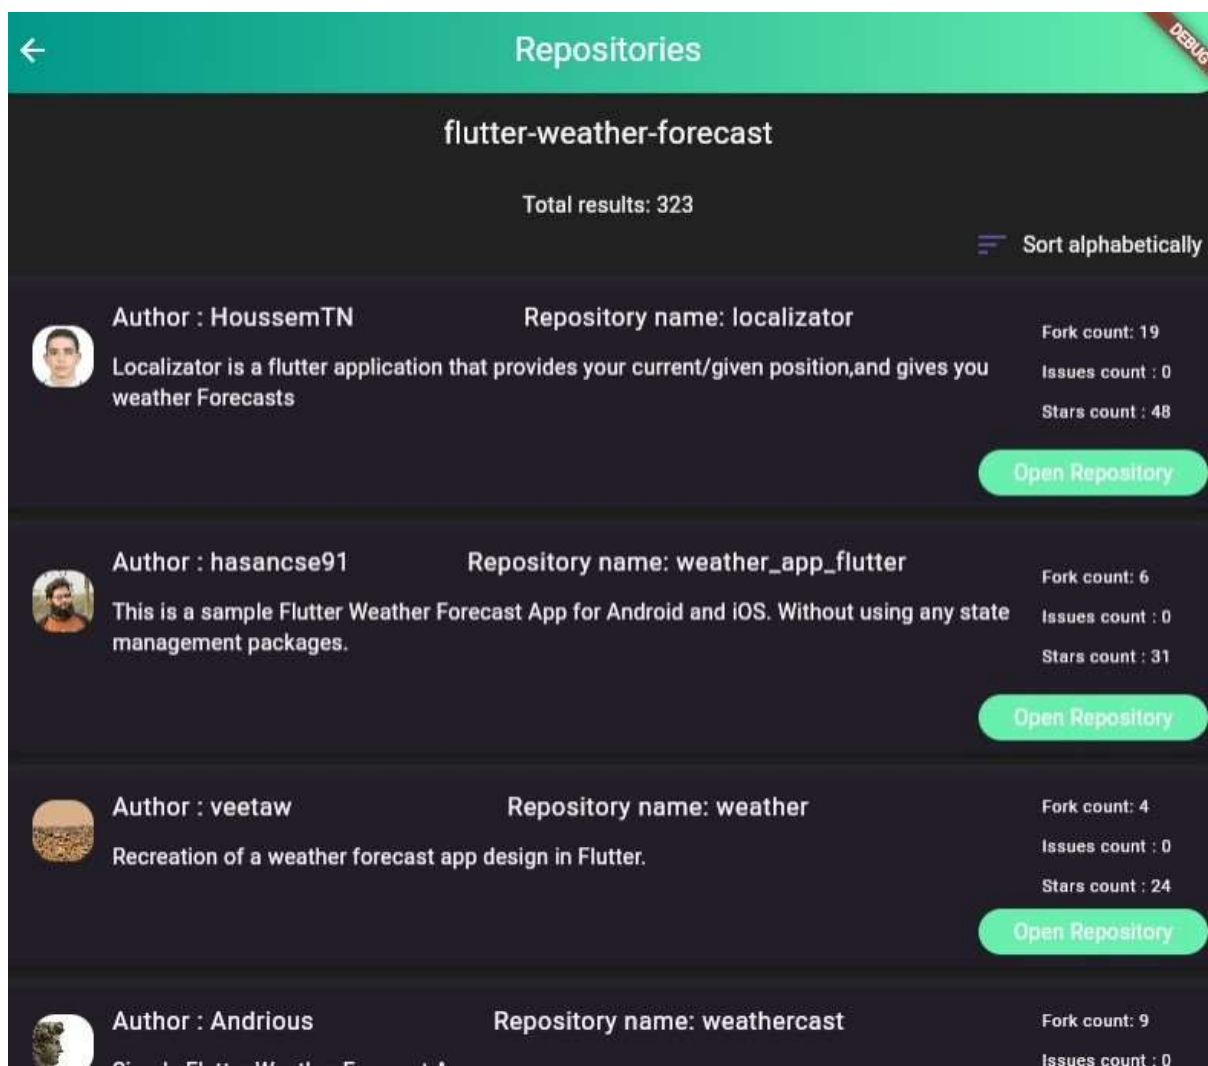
Repositories

DEBUG

flutter-weather-forecast

Total results: 323

Sort alphabetically

Author : HoussemTN
Repository name: localizator
Localizator is a flutter application that provides your current/given position,and gives you weather Forecasts
Fork count: 19
Issues count : 0
Stars count : 48
Open Repository

Author : hasancse91
Repository name: weather_app_flutter
This is a sample Flutter Weather Forecast App for Android and iOS. Without using any state management packages.
Fork count: 6
Issues count : 0
Stars count : 31
Open Repository

Author : veetaw
Repository name: weather
Recreation of a weather forecast app design in Flutter.
Fork count: 4
Issues count : 0
Stars count : 24
Open Repository

Author : Andrious
Repository name: weathercast
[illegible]
Fork count: 9
Issues count : 0